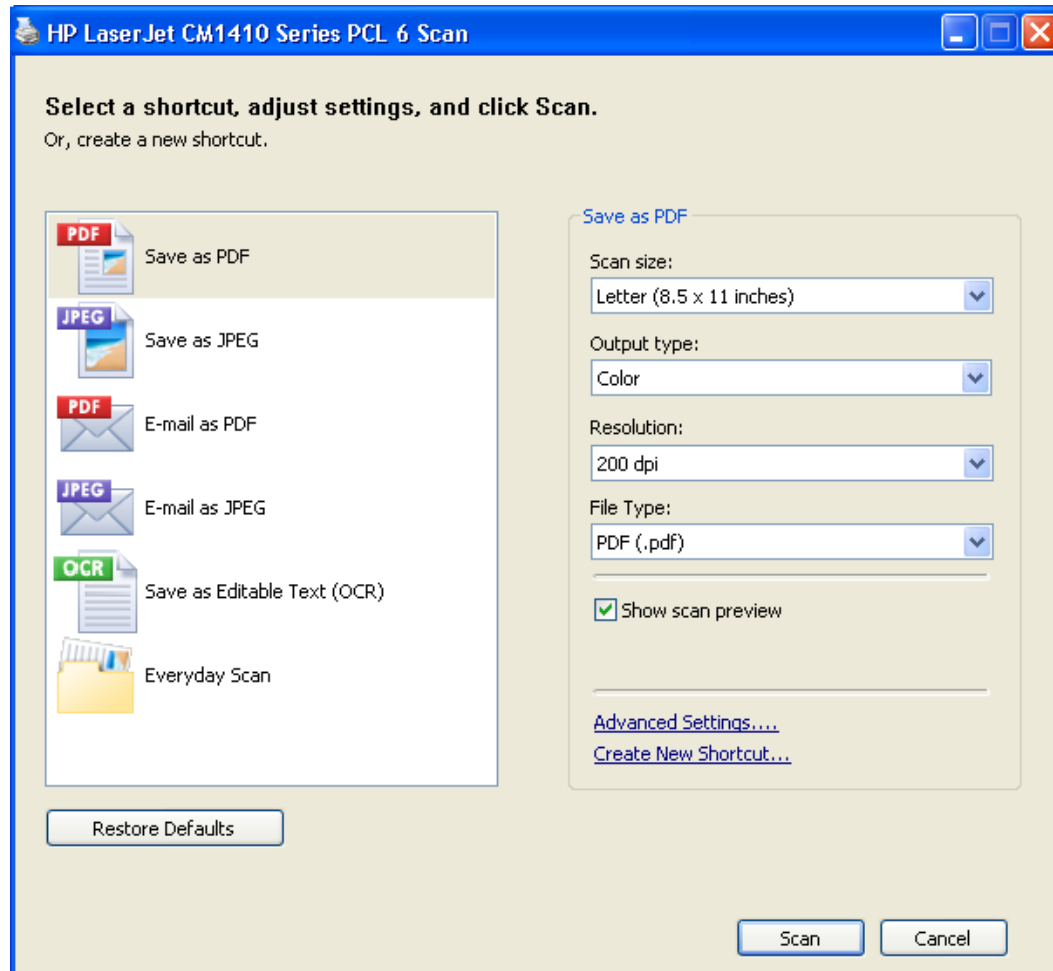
HP LaserJet CM1410 Series PCL 6 Scan

Select a shortcut, adjust settings, and click Scan.
Or, create a new shortcut.

PDF
Save as PDF
JPEG
Save as JPEG
PDF
E-mail as PDF
JPEG
E-mail as JPEG
OCR
Save as Editable Text (OCR)
Everyday Scan

Restore Defaults

Save as PDF
Scan size:
Letter (8.5 x 11 inches)
Output type:
Color
Resolution:
200 dpi
File Type:
PDF (.pdf)
Show scan preview

Advanced Settings....
Create New Shortcut...

Scan
Cancel